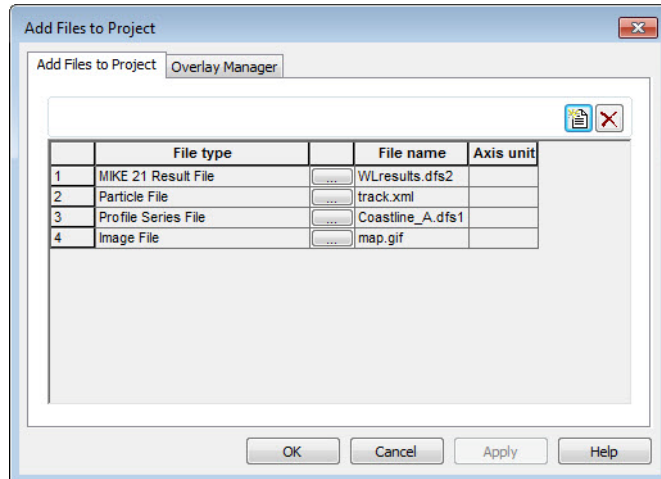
Add Files to Project

Add Files to Project | Overlay Manager

| | File type | | File name | Axis unit |
|---|---|---|---|---|
| 1 | MIKE 21 Result File | ... | WLresults.dfs2 | |
| 2 | Particle File | ... | track.xml | |
| 3 | Profile Series File | ... | Coastline_A.dfs1 | |
| 4 | Image File | ... | map.gif | |

OK Cancel Apply Help